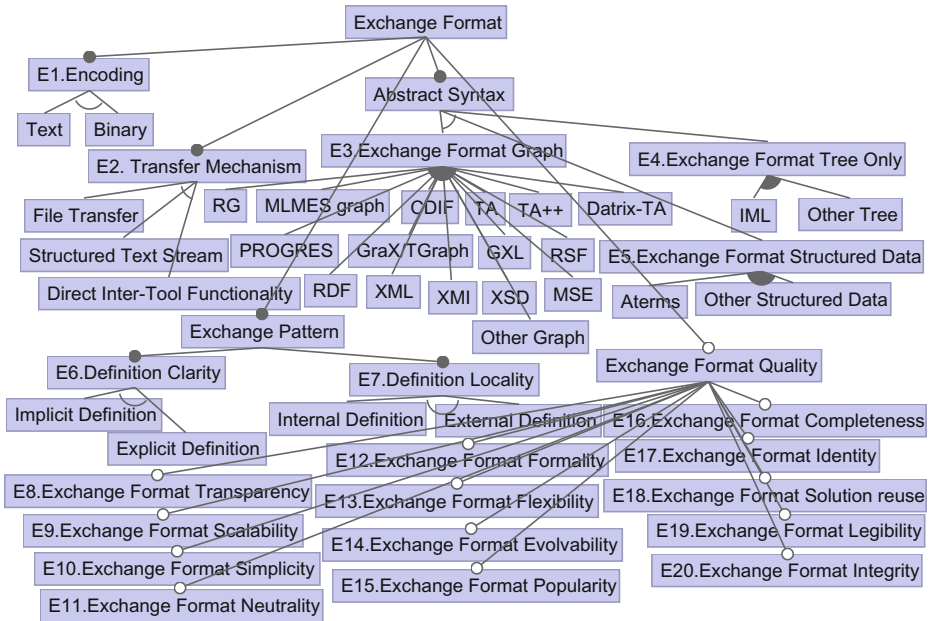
Exchange Format

E1.Encoding

Abstract Syntax

Text

Binary

E2. Transfer Mechanism

E3.Exchange Format Graph

E4.Exchange Format Tree Only

File Transfer

RG

MLMES graph

CDIF

TA

TA++

Datrix-TA

IML

Other Tree

Structured Text Stream

PROGRES

GraX/TGraph

GXL

RSF

E5.Exchange Format Structured Data

Direct Inter-Tool Functionality

RDF

XML

XMI

XSD

MSE

Aterms

Other Structured Data

Exchange Pattern

Other Graph

Exchange Format Quality

E6.Definition Clarity

E7.Definition Locality

Implicit Definition

Internal Definition

External Definition

E16.Exchange Format Completeness

Explicit Definition

E12.Exchange Format Formality

E17.Exchange Format Identity

E8.Exchange Format Transparency

E13.Exchange Format Flexibility

E18.Exchange Format Solution reuse

E9.Exchange Format Scalability

E19.Exchange Format Legibility

E14.Exchange Format Evolvability

E10.Exchange Format Simplicity

E20.Exchange Format Integrity

E15.Exchange Format Popularity

E11.Exchange Format Neutrality